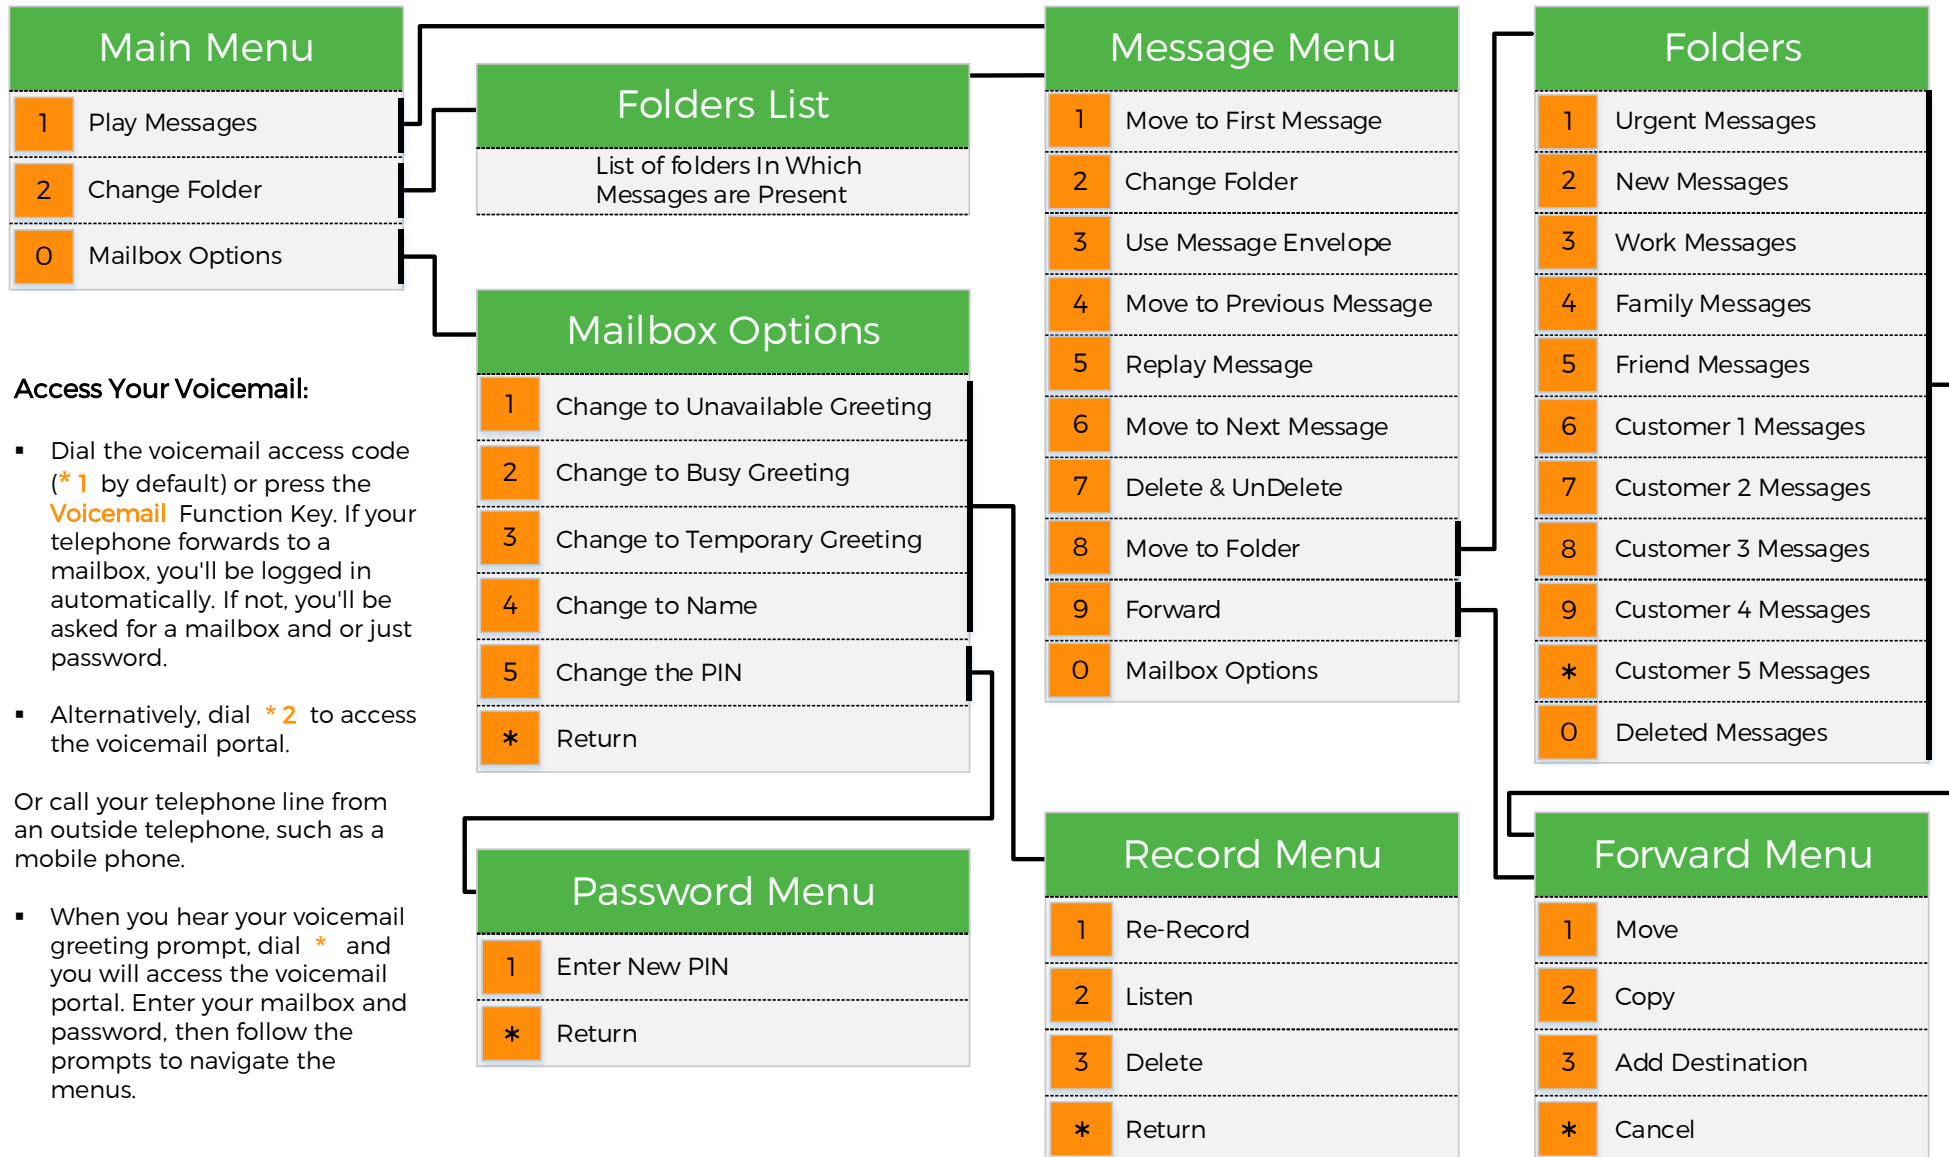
Main Menu

| | |
|---|---|
| 1 | Play Messages |
| 2 | Change Folder |
| 0 | Mailbox Options |

Access Your Voicemail:

▪ Dial the voicemail access code (* 1 by default) or press the Voicemail Function Key. If your telephone forwards to a mailbox, you'll be logged in automatically. If not, you'll be asked for a mailbox and or just password.

▪ Alternatively, dial * 2 to access the voicemail portal.

Or call your telephone line from an outside telephone, such as a mobile phone.

▪ When you hear your voicemail greeting prompt, dial * and you will access the voicemail portal. Enter your mailbox and password, then follow the prompts to navigate the menus.

Folders List

List of folders In Which Messages are Present

Mailbox Options

| | |
|---|---|
| 1 | Change to Unavailable Greeting |
| 2 | Change to Busy Greeting |
| 3 | Change to Temporary Greeting |
| 4 | Change to Name |
| 5 | Change the PIN |
| * | Return |

Password Menu

| | |
|---|---|
| 1 | Enter New PIN |
| * | Return |

Message Menu

| | |
|---|---|
| 1 | Move to First Message |
| 2 | Change Folder |
| 3 | Use Message Envelope |
| 4 | Move to Previous Message |
| 5 | Replay Message |
| 6 | Move to Next Message |
| 7 | Delete & UnDelete |
| 8 | Move to Folder |
| 9 | Forward |
| 0 | Mailbox Options |

Record Menu

| | |
|---|---|
| 1 | Re-Record |
| 2 | Listen |
| 3 | Delete |
| * | Return |

Folders

| | |
|---|---|
| 1 | Urgent Messages |
| 2 | New Messages |
| 3 | Work Messages |
| 4 | Family Messages |
| 5 | Friend Messages |
| 6 | Customer 1 Messages |
| 7 | Customer 2 Messages |
| 8 | Customer 3 Messages |
| 9 | Customer 4 Messages |
| * | Customer 5 Messages |
| 0 | Deleted Messages |

Forward Menu

| | |
|---|---|
| 1 | Move |
| 2 | Copy |
| 3 | Add Destination |
| * | Cancel |